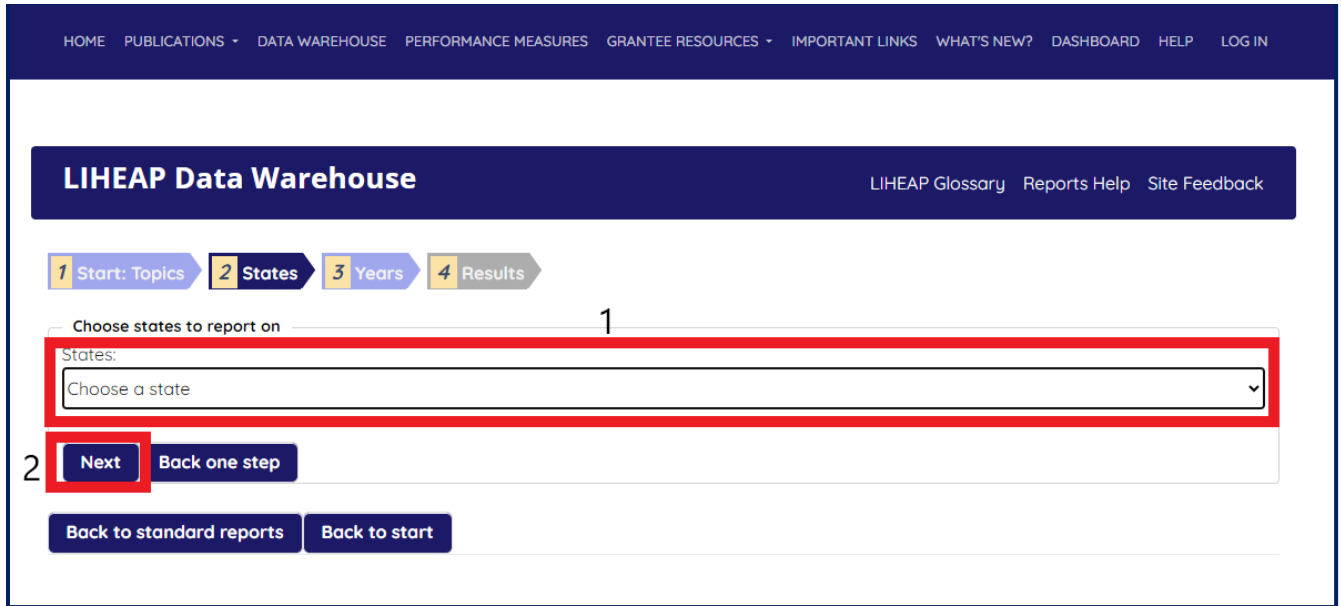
HOME PUBLICATIONS DATA WAREHOUSE PERFORMANCE MEASURES GRANTEE RESOURCES IMPORTANT LINKS WHAT'S NEW? DASHBOARD HELP LOG IN

LIHEAP Data Warehouse

LIHEAP Glossary Reports Help Site Feedback

1 Start: Topics 2 States 3 Years 4 Results

Choose states to report on

1

States:

Choose a state

2 Next Back one step

Back to standard reports Back to start